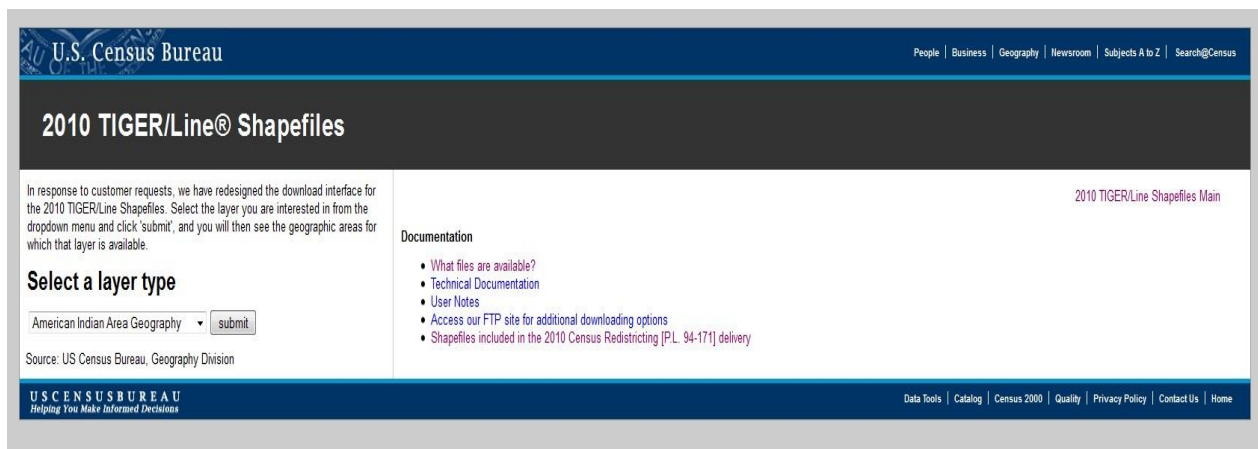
U.S. Census Bureau

People | Business | Geography | Newsroom | Subjects A to Z | Search@Census

2010 TIGER/Line® Shapefiles

In response to customer requests, we have redesigned the download interface for the 2010 TIGER/Line Shapefiles. Select the layer you are interested in from the dropdown menu and click 'submit', and you will then see the geographic areas for which that layer is available.

Select a layer type

American Indian Area Geography submit

Source: US Census Bureau, Geography Division

2010 TIGER/Line Shapefiles Main

Documentation

- What files are available?
- Technical Documentation
- User Notes
- Access our FTP site for additional downloading options
- Shapefiles included in the 2010 Census Redistricting [P.L. 94-171] delivery

USCENSUSBUREAU
Helping You Make Informed Decisions

Data Tools | Catalog | Census 2000 | Quality | Privacy Policy | Contact Us | Home